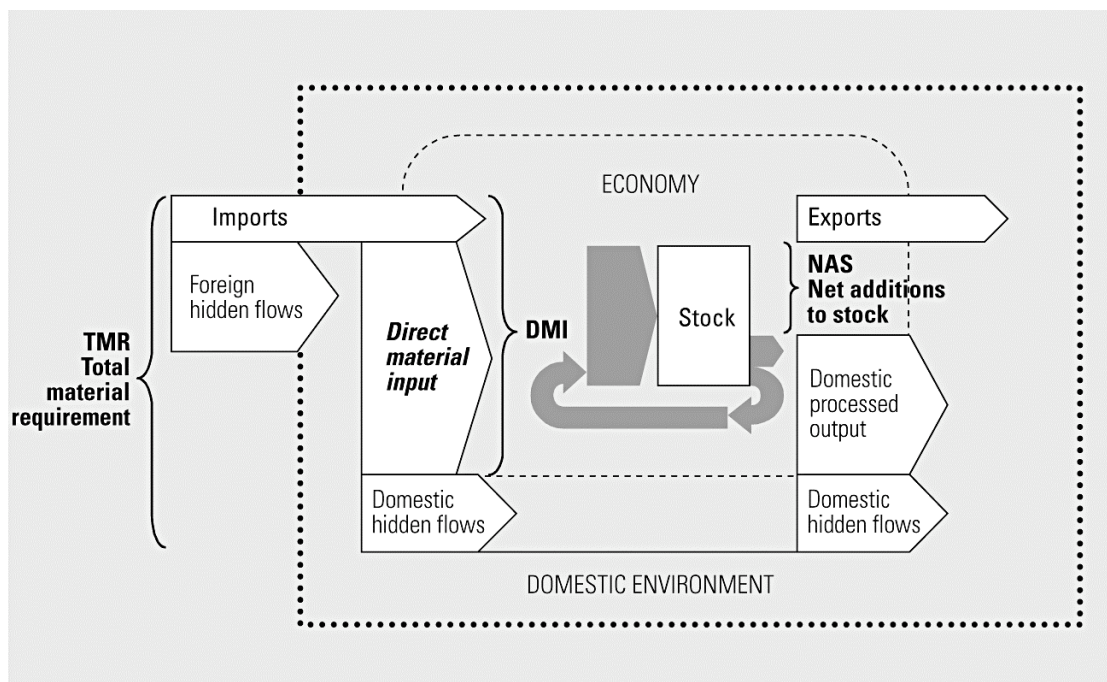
ECONOMY

Imports

Foreign hidden flows

TMR
Total material requirement

Direct material input

DMI

Stock

Exports

NAS
Net additions to stock

Domestic processed output

Domestic hidden flows

Domestic hidden flows

DOMESTIC ENVIRONMENT